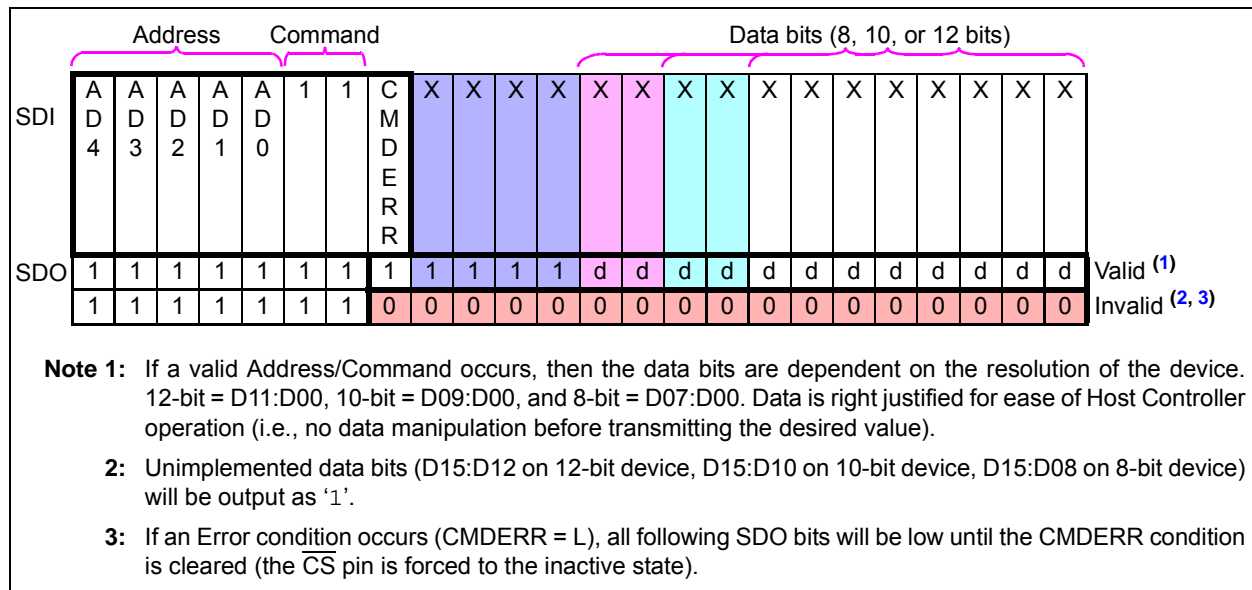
|  | Address |  |  |  |  | Command |  | Data bits (8, 10, or 12 bits) |  |  |  |  |  |  |  |  |  |  |  |  |  |  |  |  |
|---|---|---|---|---|---|---|---|---|---|---|---|---|---|---|---|---|---|---|---|---|---|---|---|---|
| SDI | A D 4 | A D 3 | A D 2 | A D 1 | A D 0 | 1 | 1 | C M D E R R | X | X | X | X | X | X | X | X | X | X | X | X | X | X | X | X |
| SDO | 1 | 1 | 1 | 1 | 1 | 1 | 1 | 1 | 1 | 1 | 1 | 1 | d | d | d | d | d | d | d | d | d | d | d | d |
|  | 1 | 1 | 1 | 1 | 1 | 1 | 1 | 0 | 0 | 0 | 0 | 0 | 0 | 0 | 0 | 0 | 0 | 0 | 0 | 0 | 0 | 0 | 0 | 0 |

Valid $^{(1)}$
Invalid $^{(2, 3)}$

Note 1: If a valid Address/Command occurs, then the data bits are dependent on the resolution of the device. 12-bit = D11:D00, 10-bit = D09:D00, and 8-bit = D07:D00. Data is right justified for ease of Host Controller operation (i.e., no data manipulation before transmitting the desired value).

2: Unimplemented data bits (D15:D12 on 12-bit device, D15:D10 on 10-bit device, D15:D08 on 8-bit device) will be output as '1'.

3: If an Error condition occurs (CMDERR = L), all following SDO bits will be low until the CMDERR condition is cleared (the $\overline{CS}$ pin is forced to the inactive state).